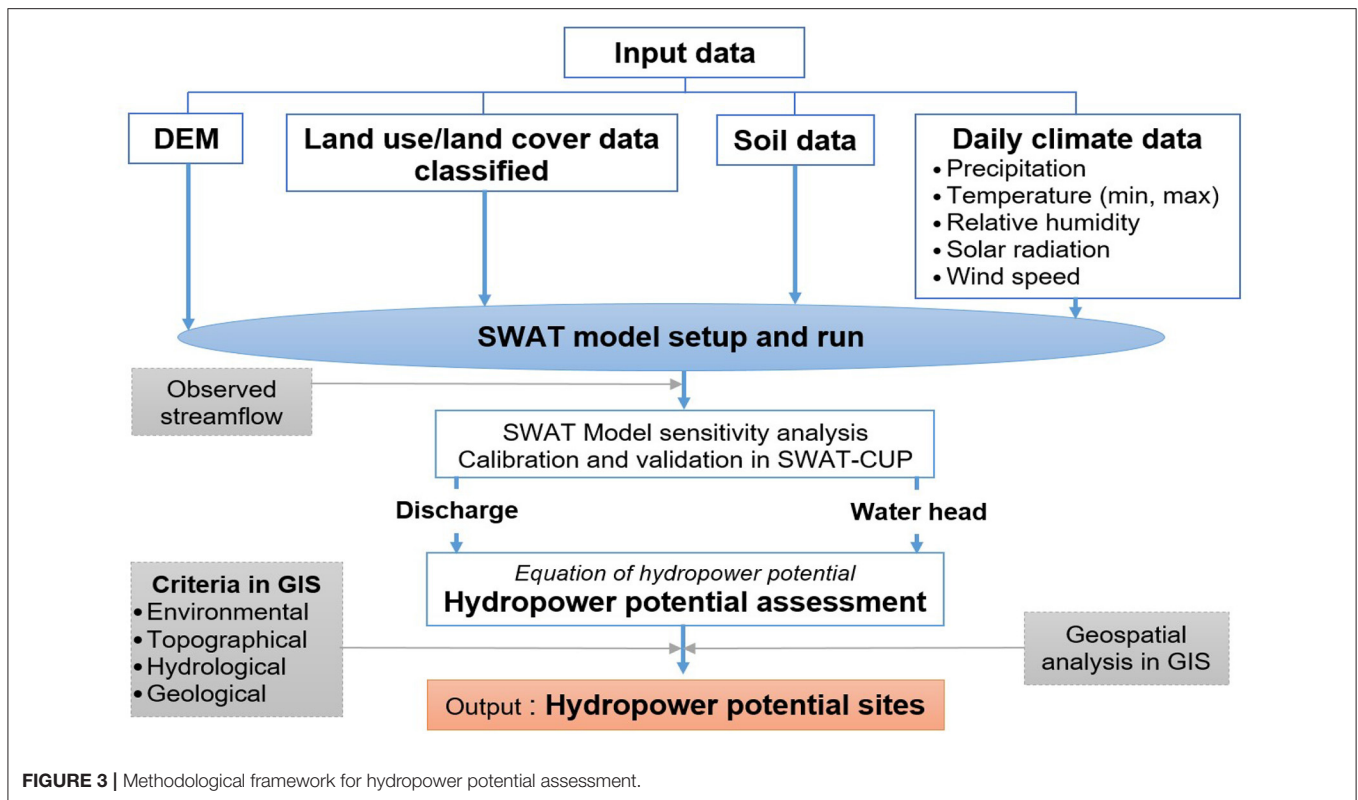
Input data

DEM

Land use/land cover data classified

Soil data

Daily climate data
• Precipitation
• Temperature (min, max)
• Relative humidity
• Solar radiation
• Wind speed

SWAT model setup and run

Observed streamflow

SWAT Model sensitivity analysis
Calibration and validation in SWAT-CUP

Discharge

Water head

Criteria in GIS
• Environmental
• Topographical
• Hydrological
• Geological

Equation of hydropower potential
Hydropower potential assessment

Geospatial analysis in GIS

Output : Hydropower potential sites

FIGURE 3 | Methodological framework for hydropower potential assessment.